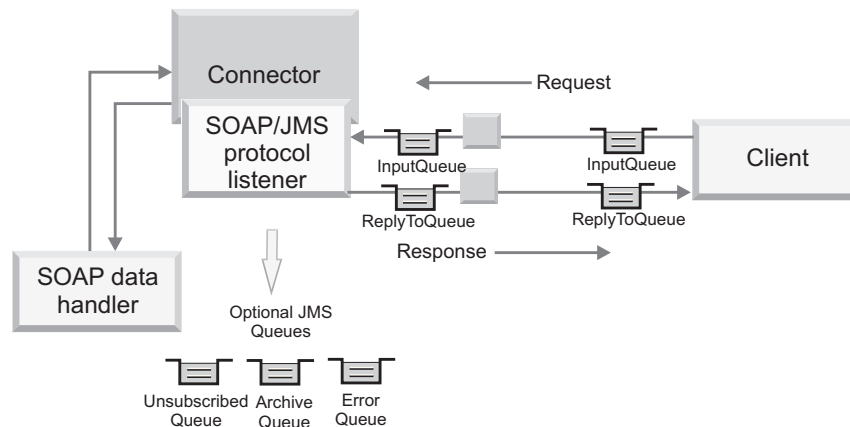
Connector

Request

SOAP/JMS protocol listener

InputQueue

InputQueue

Client

ReplyToQueue

ReplyToQueue

Response

SOAP data handler

Optional JMS Queues

Unsubscribed Queue

Archive Queue

Error Queue